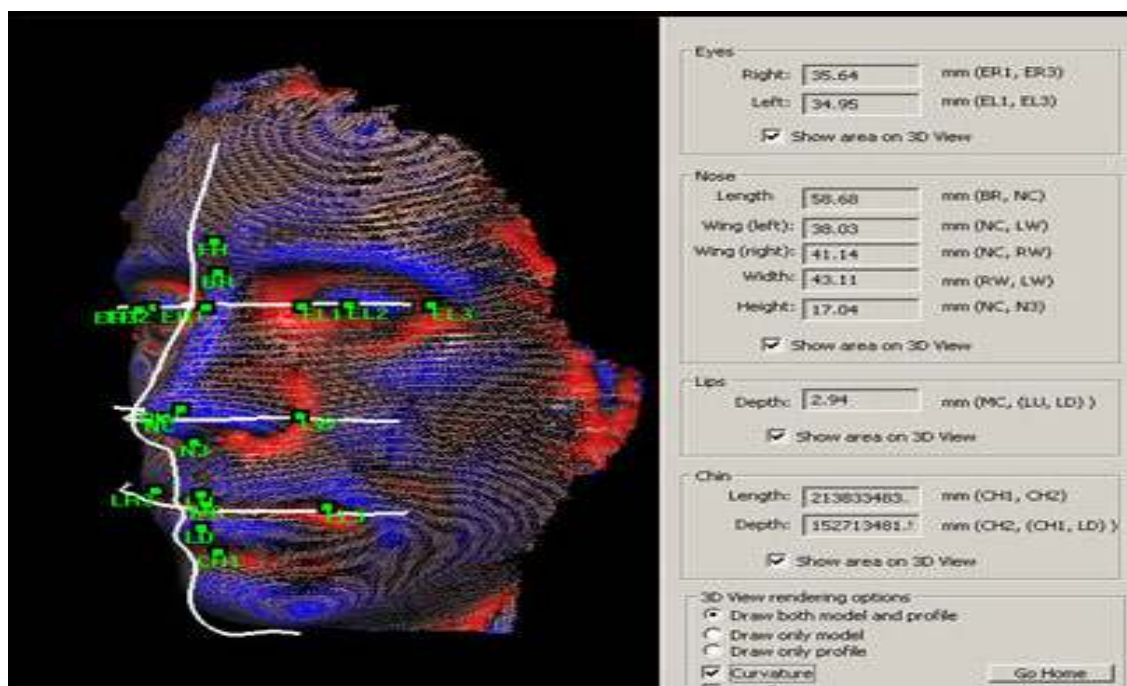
EH
UN
ER2 ER
EL1 EL2
EL3
NC
LW
N3
LR
MC
LD
CH1

Eyes
Right: 35.64 mm (ER1, ER3)
Left: 34.95 mm (EL1, EL3)
Show area on 3D View

Nose
Length: 58.68 mm (BR, NC)
Wing (left): 38.03 mm (NC, LW)
Wing (right): 41.14 mm (NC, RW)
Width: 43.11 mm (RW, LW)
Height: 17.04 mm (NC, N3)
Show area on 3D View

Lips
Depth: 2.94 mm (MC, (LU, LD) )
Show area on 3D View

Chin
Length: 213833483. mm (CH1, CH2)
Depth: 152713481.! mm (CH2, (CH1, LD) )
Show area on 3D View

3D View rendering options
Draw both model and profile
Draw only model
Draw only profile
Curvature
Go Home